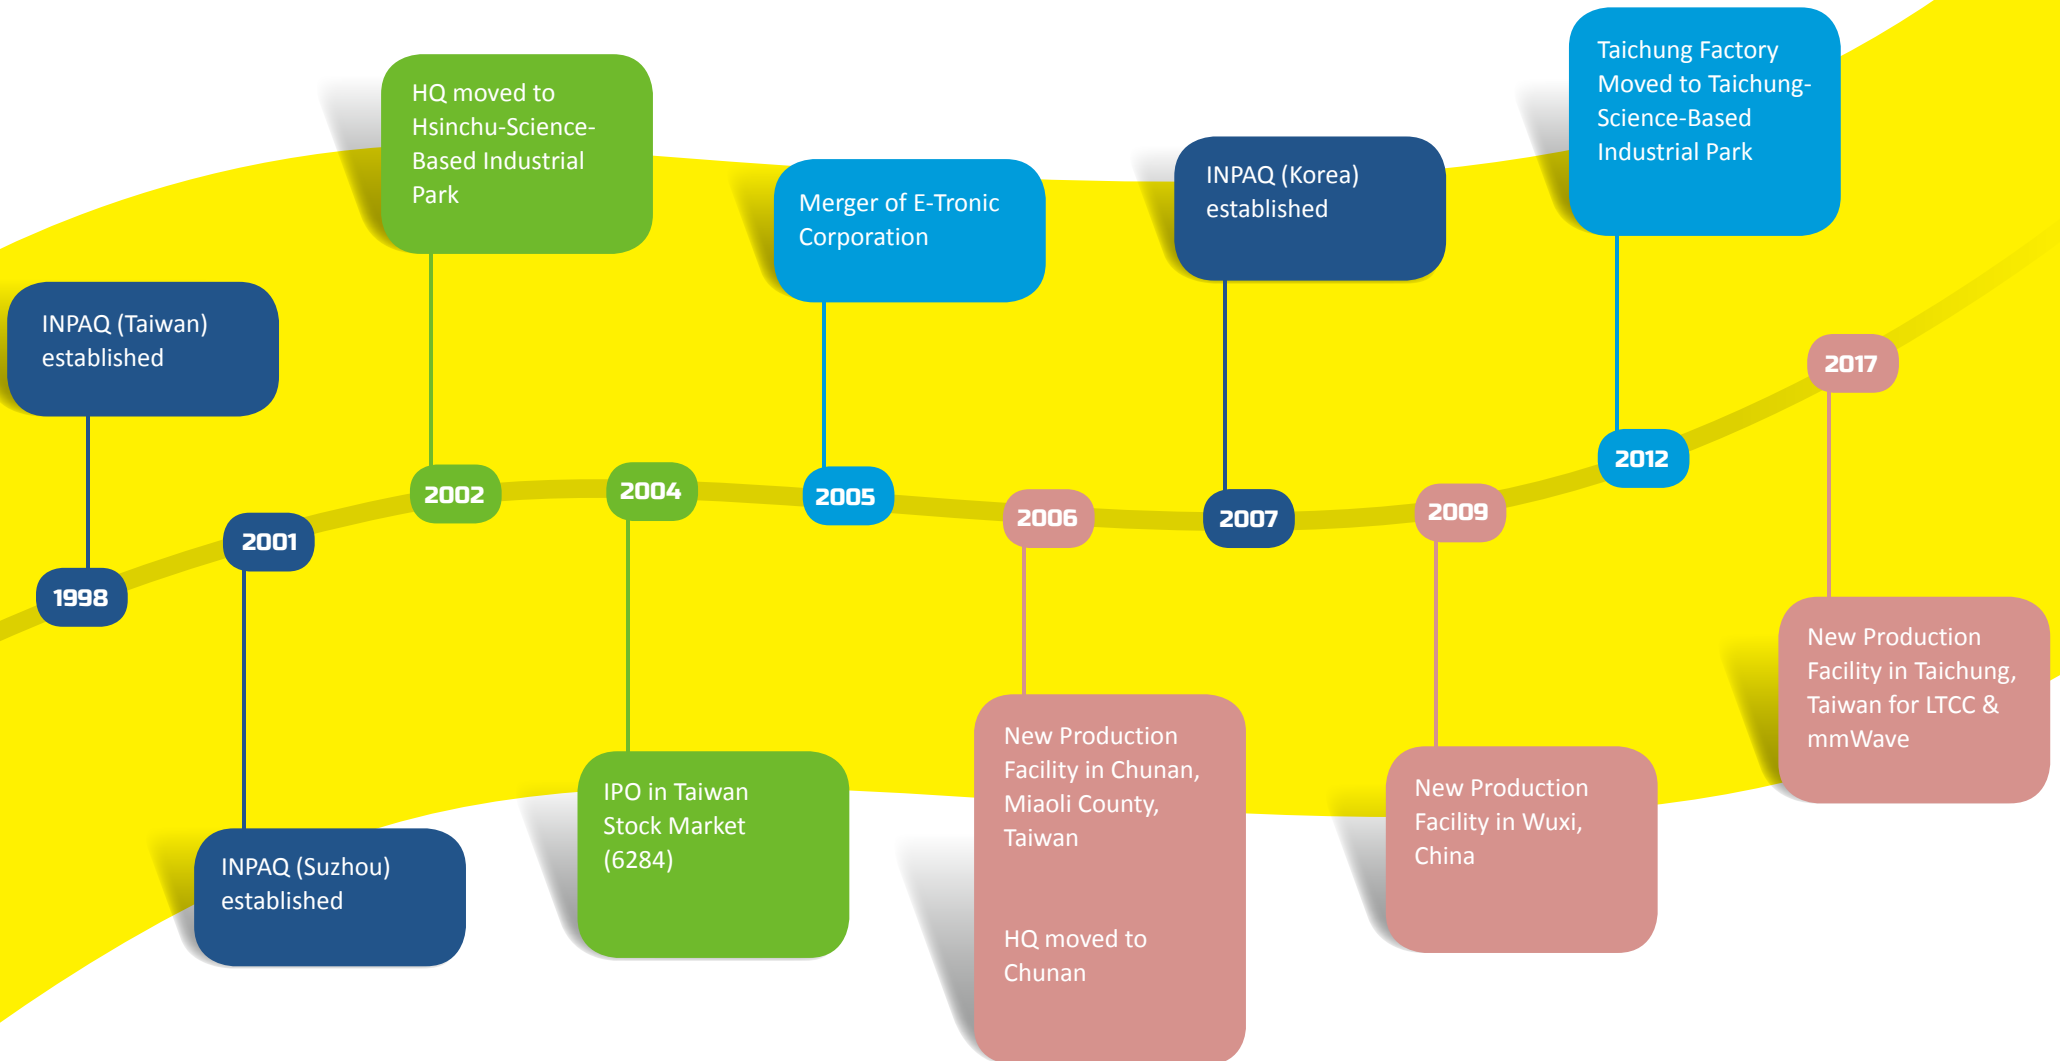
1998
INPAQ (Taiwan) established

2001
INPAQ (Suzhou) established

2002
HQ moved to Hsinchu-Science-Based Industrial Park

2004
IPO in Taiwan Stock Market (6284)

2005
Merger of E-Tronic Corporation

2006
New Production Facility in Chunan, Miaoli County, Taiwan

HQ moved to Chunan

2007
INPAQ (Korea) established

2009
New Production Facility in Wuxi, China

2012
Taichung Factory Moved to Taichung-Science-Based Industrial Park

2017
New Production Facility in Taichung, Taiwan for LTCC & mmWave